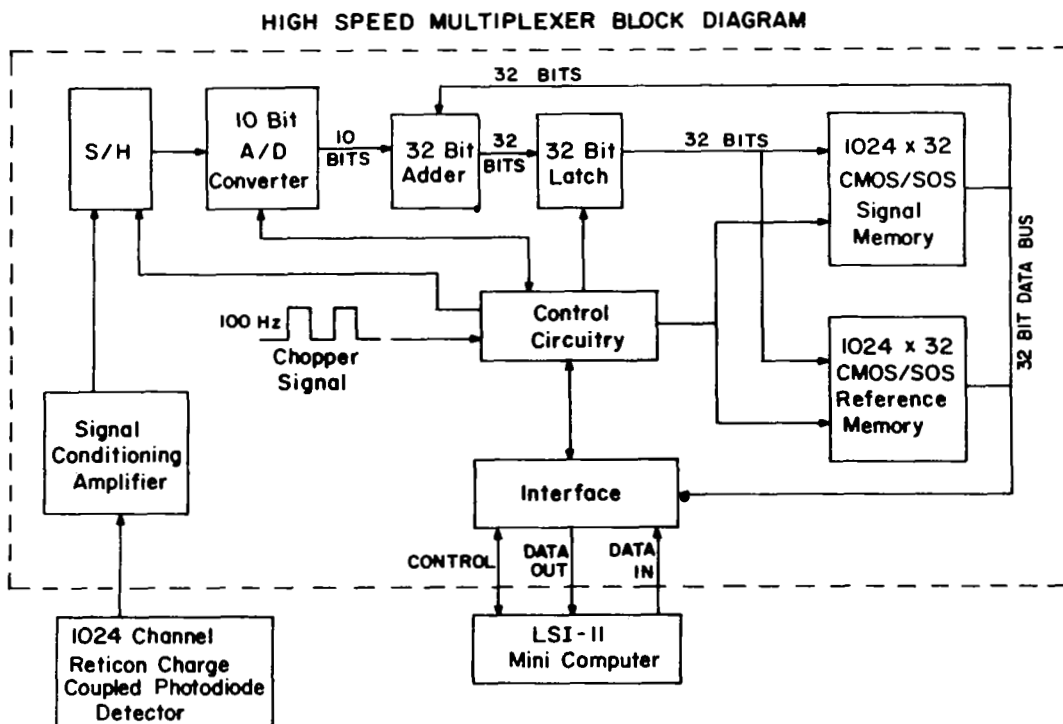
HIGH SPEED MULTIPLEXER BLOCK DIAGRAM

32 BITS

S/H

10 Bit A/D Converter

10 BITS

32 Bit Adder

32 BITS

32 Bit Latch

32 BITS

1024 x 32 CMOS/SOS Signal Memory

32 BIT DATA BUS

100 Hz

Chopper Signal

Control Circuitry

1024 x 32 CMOS/SOS Reference Memory

Signal Conditioning Amplifier

Interface

CONTROL

DATA OUT

DATA IN

1024 Channel Reticon Charge Coupled Photodiode Detector

LSI-11 Mini Computer